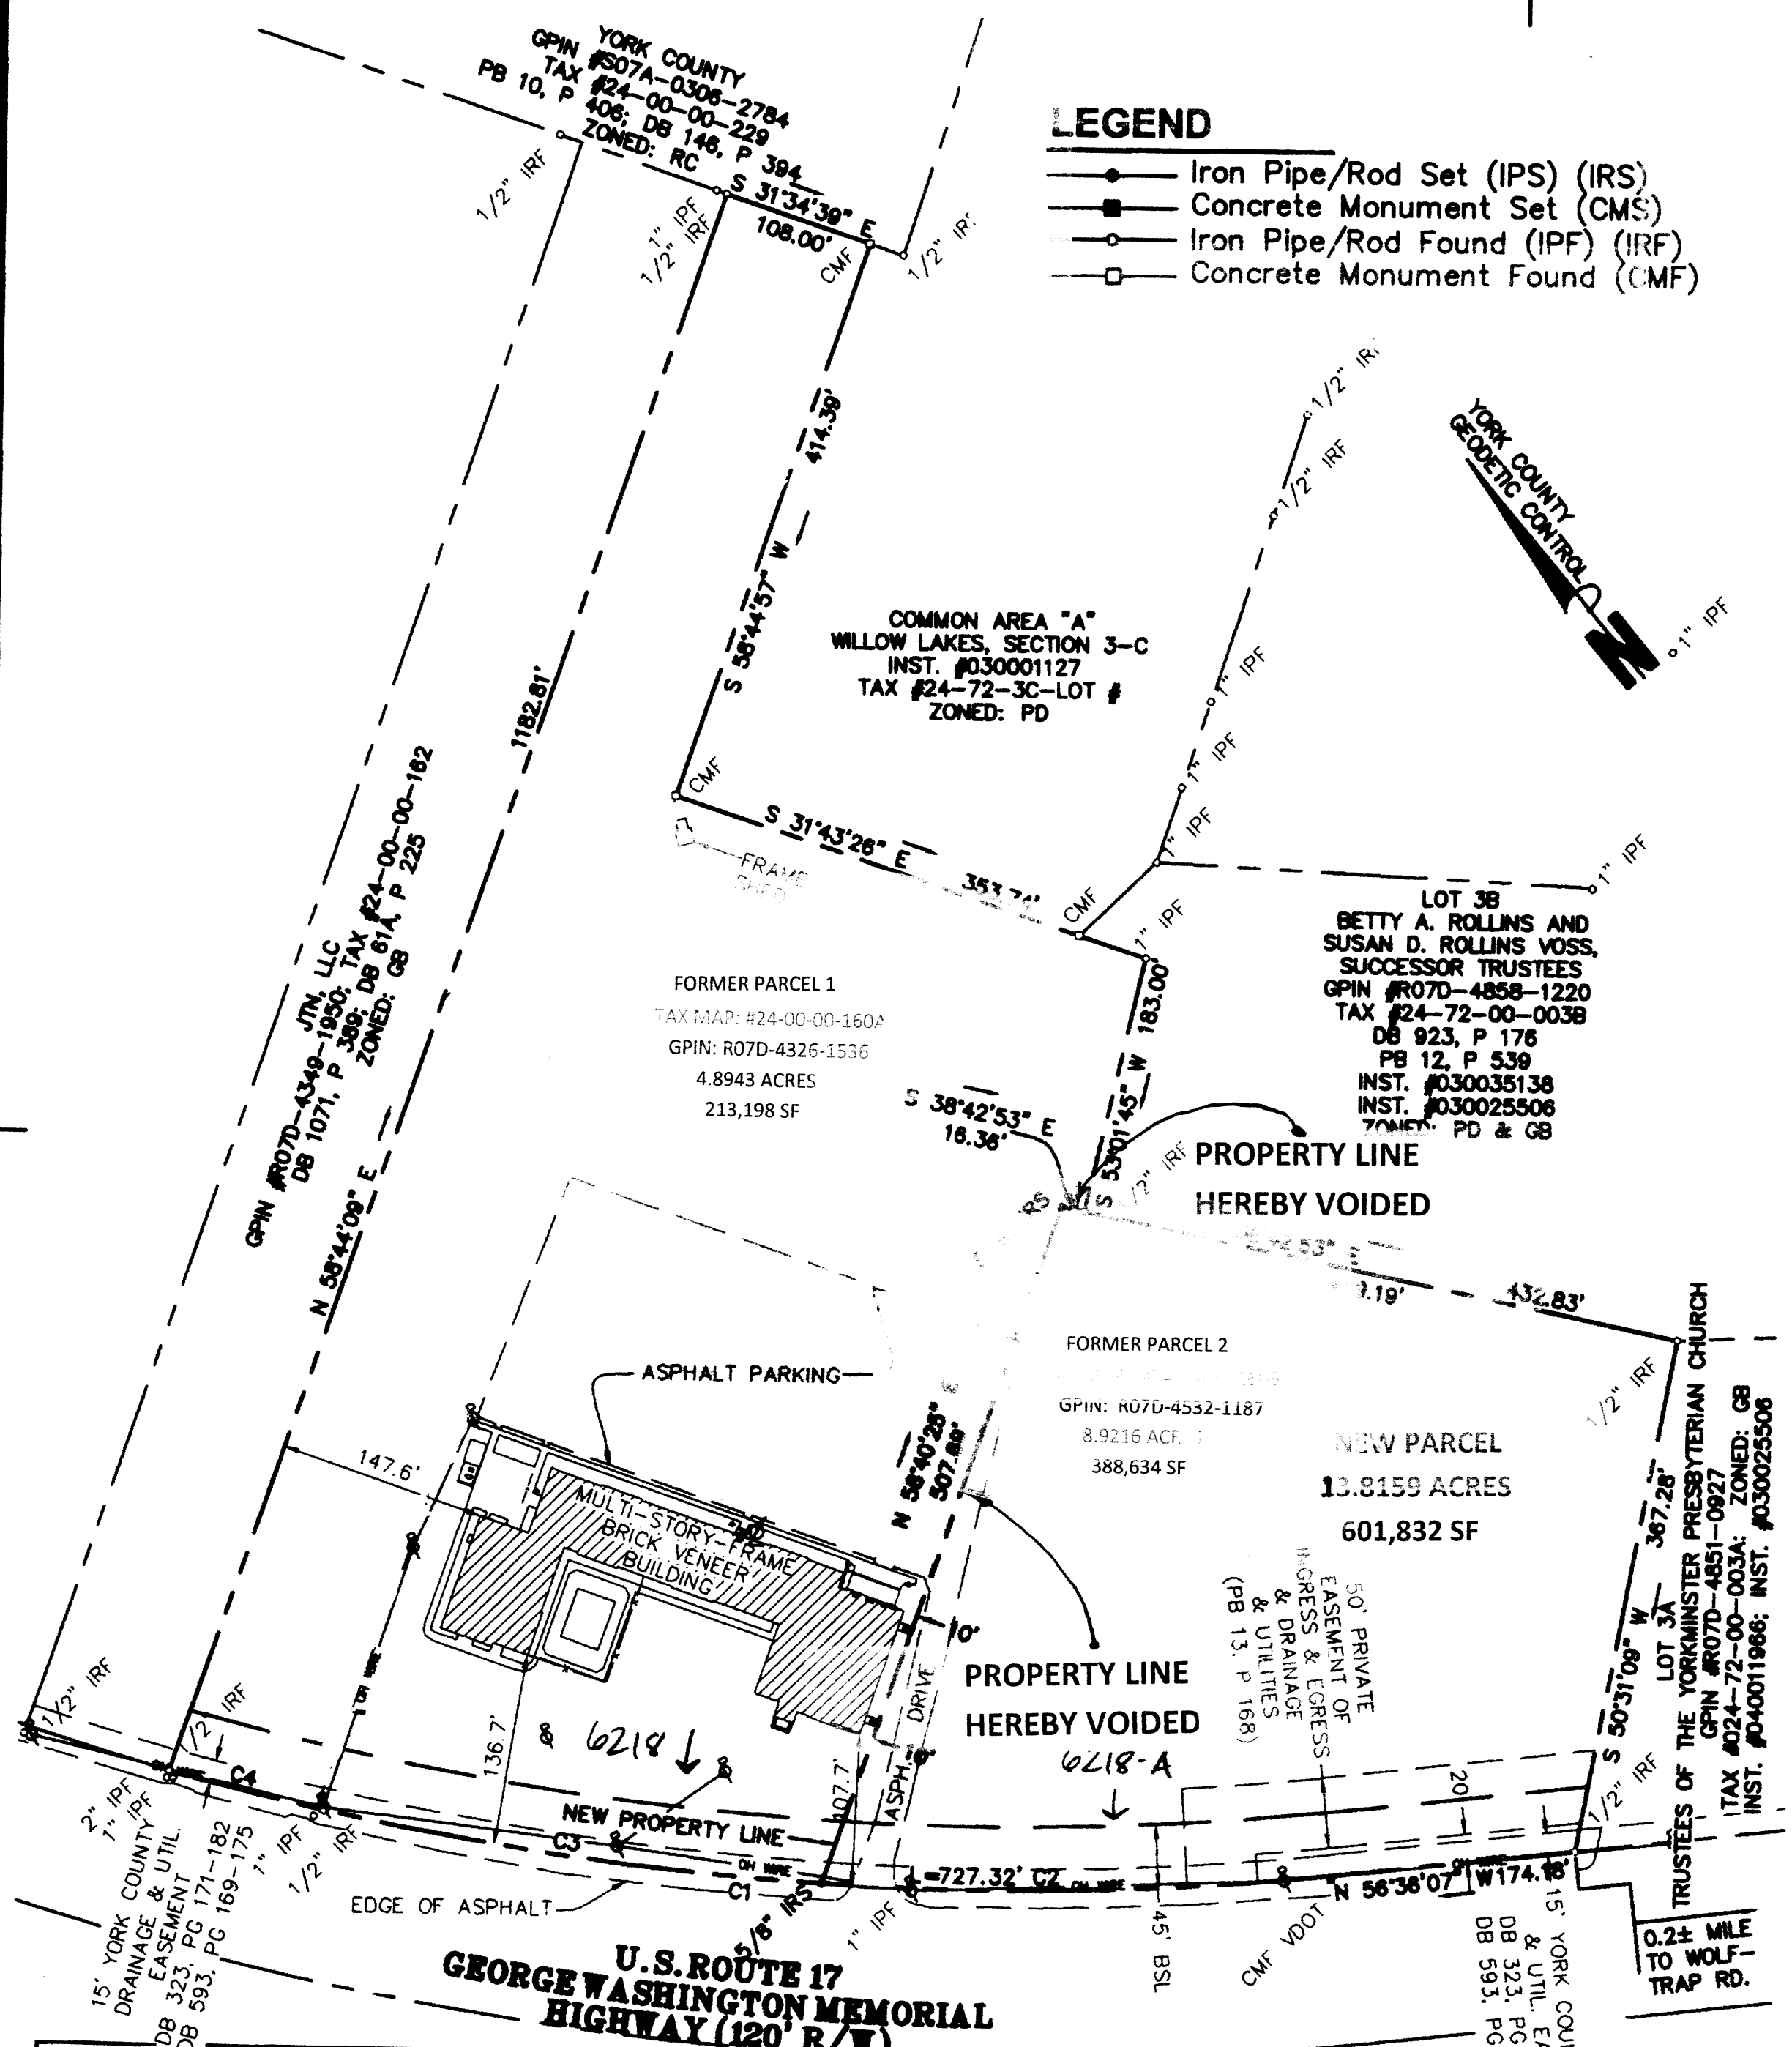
YORK COUNTY
GPIN #S07A-0306-2784
TAX #24-00-00-229
PB 10, P 406; DB 146, P 394
ZONED: RC

LEGEND
Iron Pipe/Rod Set (IPS) (IRS)
Concrete Monument Set (CMS)
Iron Pipe/Rod Found (IPF) (IRF)
Concrete Monument Found (CMF)

1/2" IRF
1" IPF
1/2" IRF
S 31°34'39" E
108.00'
CMF
1/2" IRF
414.39'
S 58°44'57" W
1/2" IRF
1/2" IRF
1/2" IRF

YORK COUNTY
GEODETIC CONTROL
N

1" IPF
1" IPF
1" IPF
1" IPF

COMMON AREA "A"
WILLOW LAKES, SECTION 3-C
INST. #030001127
TAX #24-72-3C-LOT #
ZONED: PD

1182.81'
CMF
S 31°43'26" E
FRAME
SHED
353.74'
CMF
1" IPF
1" IPF

LOT 3B
BETTY A. ROLLINS AND
SUSAN D. ROLLINS VOSS,
SUCCESSOR TRUSTEES
GPIN #R07D-4858-1220
TAX #24-72-00-003B
DB 923, P 176
PB 12, P 539
INST. #030035138
INST. #030025506
ZONED: PD & GB

JTN, LLC
GPIN #R07D-4349-1950; TAX #24-00-00-162
DB 1071, P 389; DB 61A, P 225
ZONED: GB

FORMER PARCEL 1
TAX MAP: #24-00-00-160A
GPIN: R07D-4326-1536
4.8943 ACRES
213,198 SF

183.00'
S 33°01'45" W
S 38°42'53" E
16.36'
1/2" IRF
PROPERTY LINE
HEREBY VOIDED

N 58°44'09" E
IRS
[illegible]53" E
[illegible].19'
432.83'

FORMER PARCEL 2
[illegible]
GPIN: R07D-4532-1187
8.9216 ACR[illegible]
388,634 SF

NEW PARCEL
13.8159 ACRES
601,832 SF

ASPHALT PARKING
147.6'
MULTI-STORY-FRAME
BRICK VENEER
BUILDING
N 58°40'25"
507.80'
10'
1/2" IRF
387.28'
S 50°31'09" W
LOT 3A
TRUSTEES OF THE YORKMINSTER PRESBYTERIAN CHURCH
GPIN #R07D-4851-0927
TAX #024-72-00-003A; ZONED: GB
INST. #040011966; INST. #030025506

50' PRIVATE
EASEMENT OF
INGRESS & EGRESS
& DRAINAGE
& UTILITIES
(PB 13, P 168)

PROPERTY LINE
HEREBY VOIDED

1/2" IRF
1/2"
IRF
136.7'
6218
6218-A
107.7'
ASPH. DRIVE
16'
20'
1/2" IRF
C4
C3
NEW PROPERTY LINE
C1
C2
L=727.32'
OH WIRE
N 56°38'07" W174.18'
2" IPF
1" IPF
1" IPF
1/2" IRF
5/8" IRS
1" IPF
EDGE OF ASPHALT
45' BSL
CMF VDOT

15' YORK COUNTY
DRAINAGE & UTIL.
EASEMENT
DB 323, PG 171-182
DB 593, PG 169-175

U.S. ROUTE 17
GEORGE WASHINGTON MEMORIAL
HIGHWAY (120' R/W)

15' YORK COU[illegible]
& UTIL. EA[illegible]
DB 323, PG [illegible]
DB 593, PG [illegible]

0.2± MILE
TO WOLF-
TRAP RD.